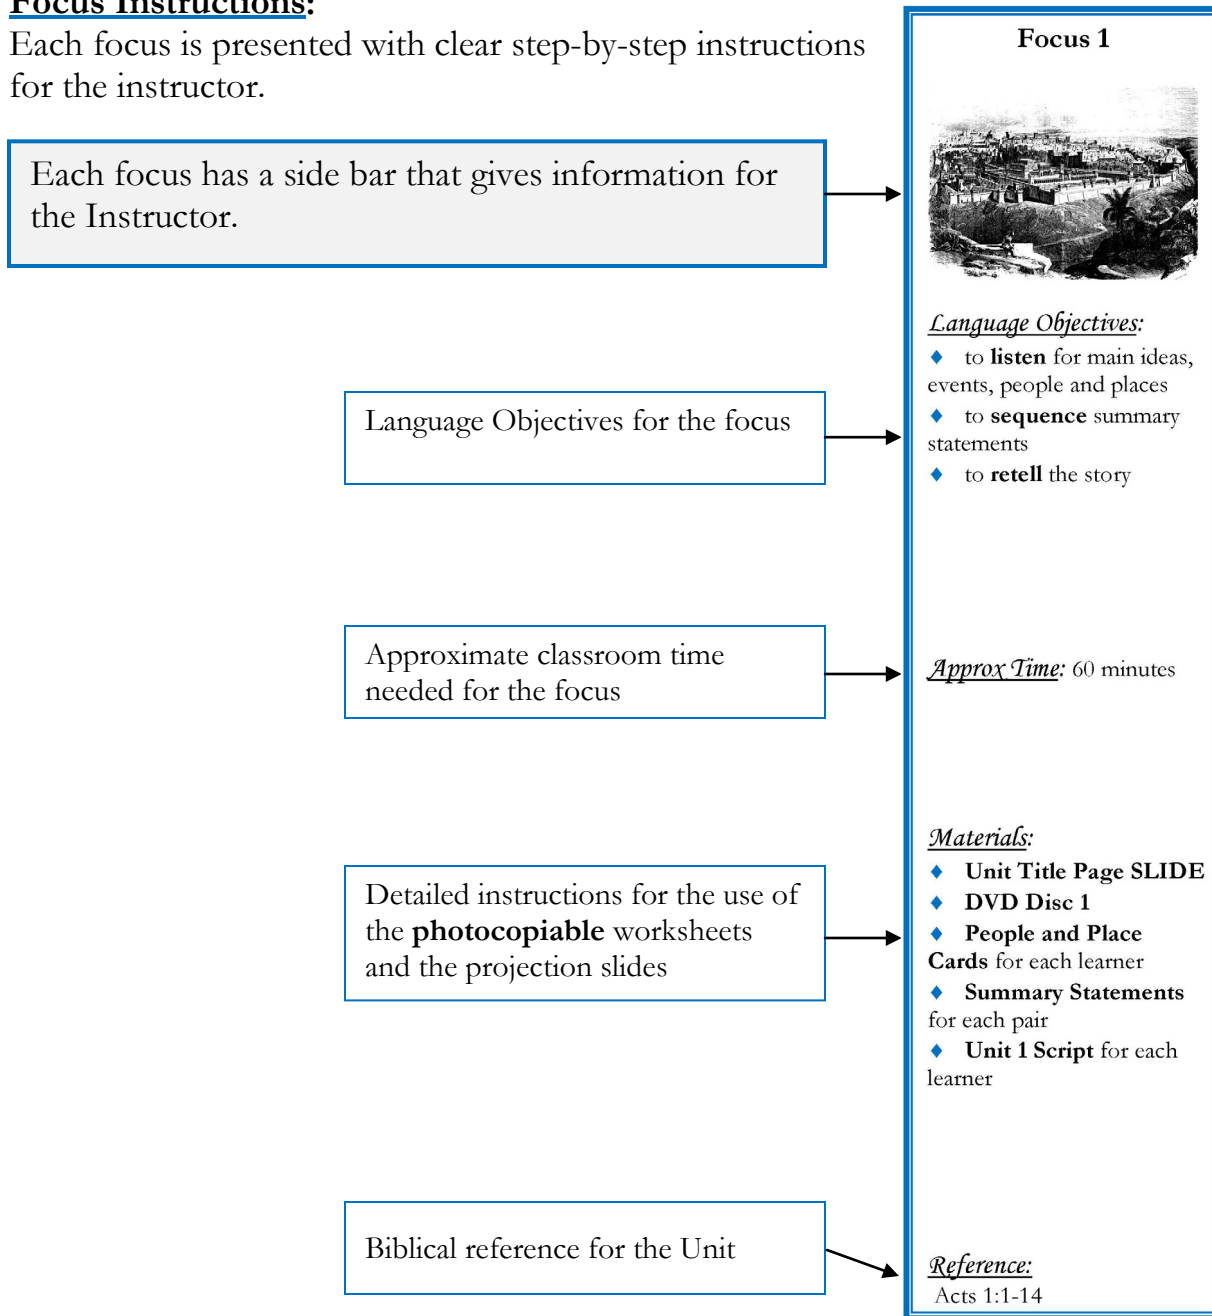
Focus Instructions:
Each focus is presented with clear step-by-step instructions for the instructor.

Each focus has a side bar that gives information for the Instructor.

Focus 1

Language Objectives:
♦ to listen for main ideas, events, people and places
♦ to sequence summary statements
♦ to retell the story

Language Objectives for the focus

Approximate classroom time needed for the focus

Approx Time: 60 minutes

Materials:
♦ Unit Title Page SLIDE
♦ DVD Disc 1
♦ People and Place Cards for each learner
♦ Summary Statements for each pair
♦ Unit 1 Script for each learner

Detailed instructions for the use of the photocopiable worksheets and the projection slides

Biblical reference for the Unit

Reference:
Acts 1:1-14